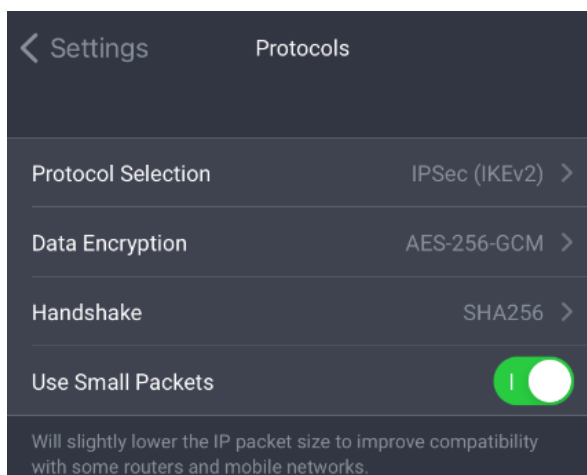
< Settings Protocols

Protocol Selection IPSec (IKEv2) >

Data Encryption AES-256-GCM >

Handshake SHA256 >

Use Small Packets

Will slightly lower the IP packet size to improve compatibility with some routers and mobile networks.